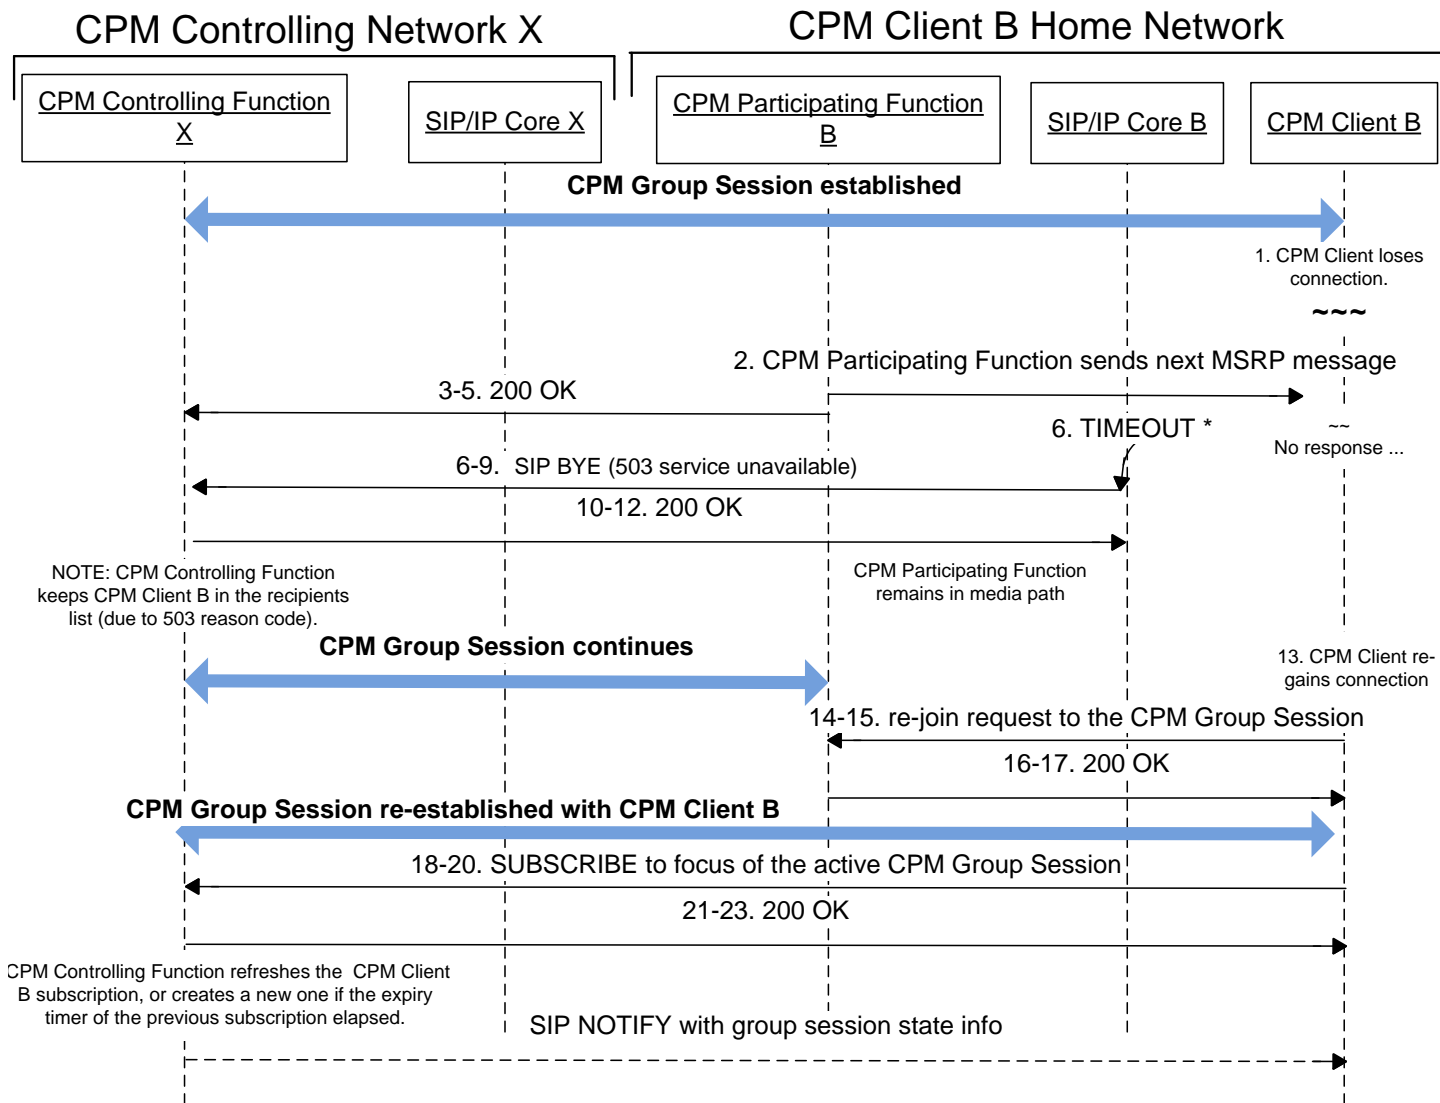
CPM Controlling Network X

CPM Client B Home Network

CPM Controlling Function X

SIP/IP Core X

CPM Participating Function B

SIP/IP Core B

CPM Client B

CPM Group Session established

1. CPM Client loses connection.

~~~

2. CPM Participating Function sends next MSRP message

3-5. 200 OK

6. TIMEOUT *

~~
No response ...

6-9. SIP BYE (503 service unavailable)

10-12. 200 OK

NOTE: CPM Controlling Function keeps CPM Client B in the recipients list (due to 503 reason code).

CPM Participating Function remains in media path

CPM Group Session continues

13. CPM Client regains connection

14-15. re-join request to the CPM Group Session

16-17. 200 OK

CPM Group Session re-established with CPM Client B

18-20. SUBSCRIBE to focus of the active CPM Group Session

21-23. 200 OK

CPM Controlling Function refreshes the CPM Client B subscription, or creates a new one if the expiry timer of the previous subscription elapsed.

SIP NOTIFY with group session state info